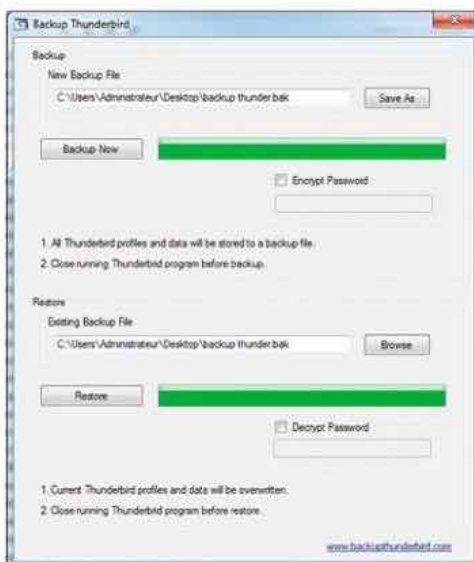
Backup Thunderbird

Backup

New Backup File

C:\Users\Administrateur\Desktop\backup thunder.bak

Save As

Backup Now

Encrypt Password

1. All Thunderbird profiles and data will be stored to a backup file.

2. Close running Thunderbird program before backup.

Restore

Existing Backup File

C:\Users\Administrateur\Desktop\backup thunder.bak

Browse

Restore

Decrypt Password

1. Current Thunderbird profiles and data will be overwritten.

2. Close running Thunderbird program before restore.

www.backupthunderbird.com